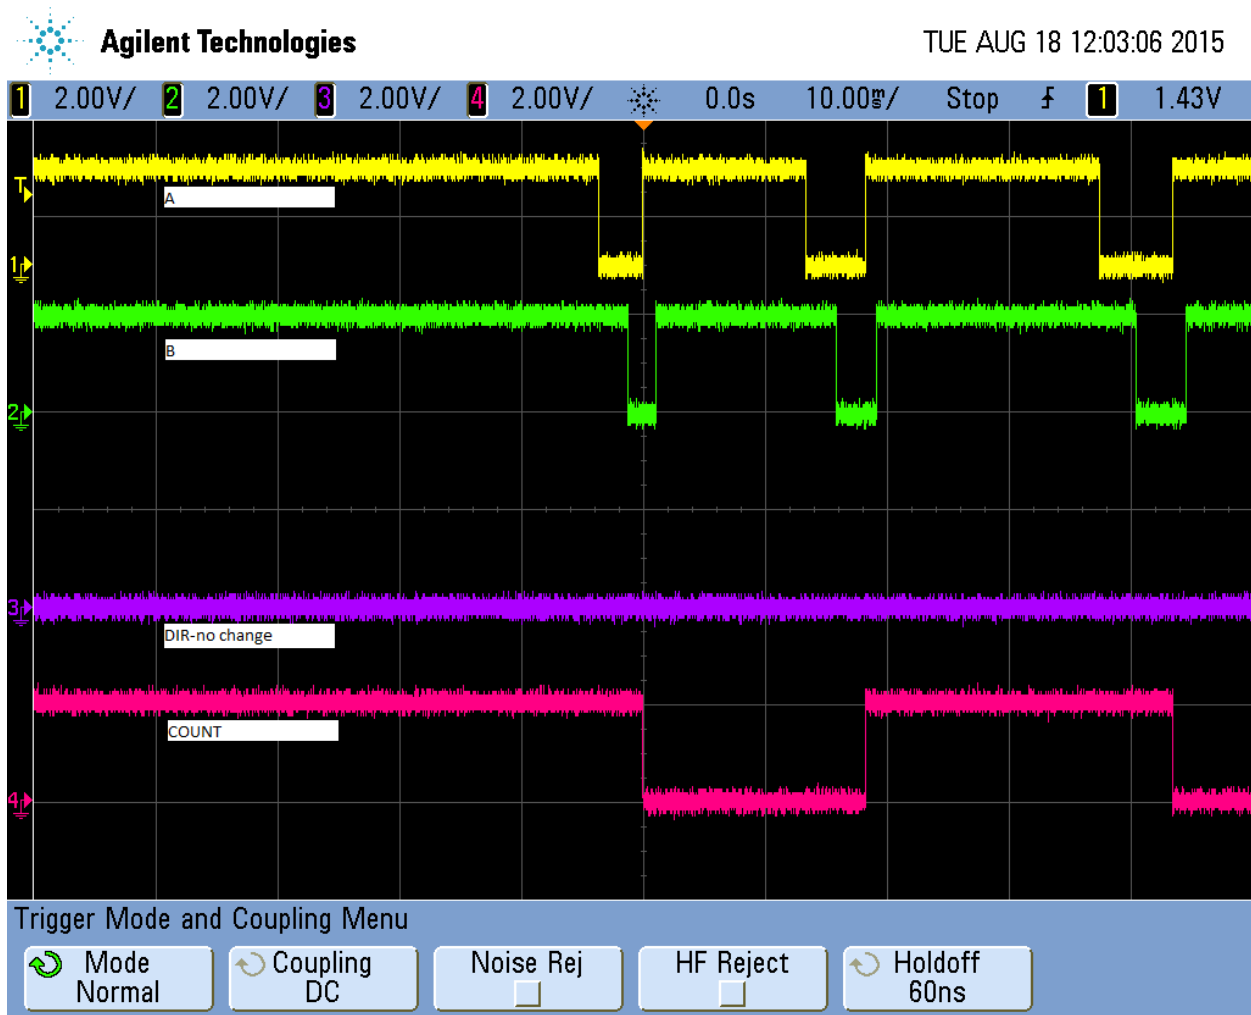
Agilent Technologies

TUE AUG 18 12:03:06 2015

1 2.00V/ 2 2.00V/ 3 2.00V/ 4 2.00V/ 0.0s 10.00ms/ Stop 1 1.43V

T

A

1

B

2

3

DIR-no change

COUNT

4

Trigger Mode and Coupling Menu

Mode
Normal

Coupling
DC

Noise Rej

HF Reject

Holdoff
60ns